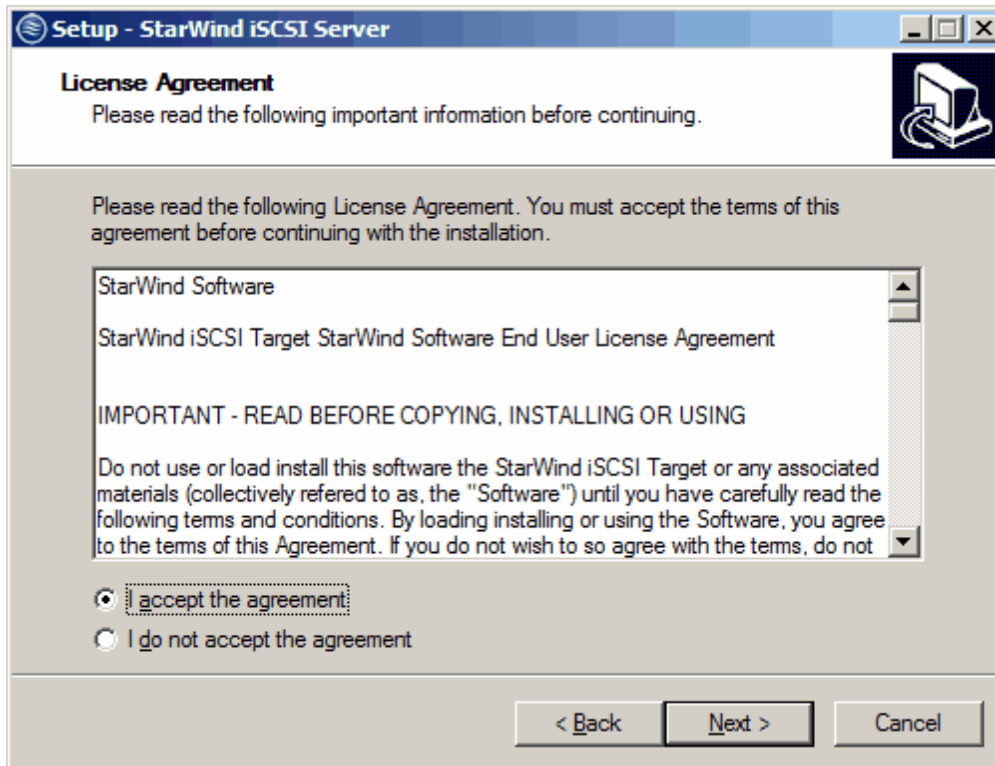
Setup - StarWind iSCSI Server

License Agreement
Please read the following important information before continuing.

Please read the following License Agreement. You must accept the terms of this agreement before continuing with the installation.

StarWind Software

StarWind iSCSI Target StarWind Software End User License Agreement

IMPORTANT - READ BEFORE COPYING, INSTALLING OR USING

Do not use or load install this software the StarWind iSCSI Target or any associated materials (collectively refered to as, the "Software") until you have carefully read the following terms and conditions. By loading installing or using the Software, you agree to the terms of this Agreement. If you do not wish to so agree with the terms, do not

I accept the agreement
I do not accept the agreement

< Back
Next >
Cancel